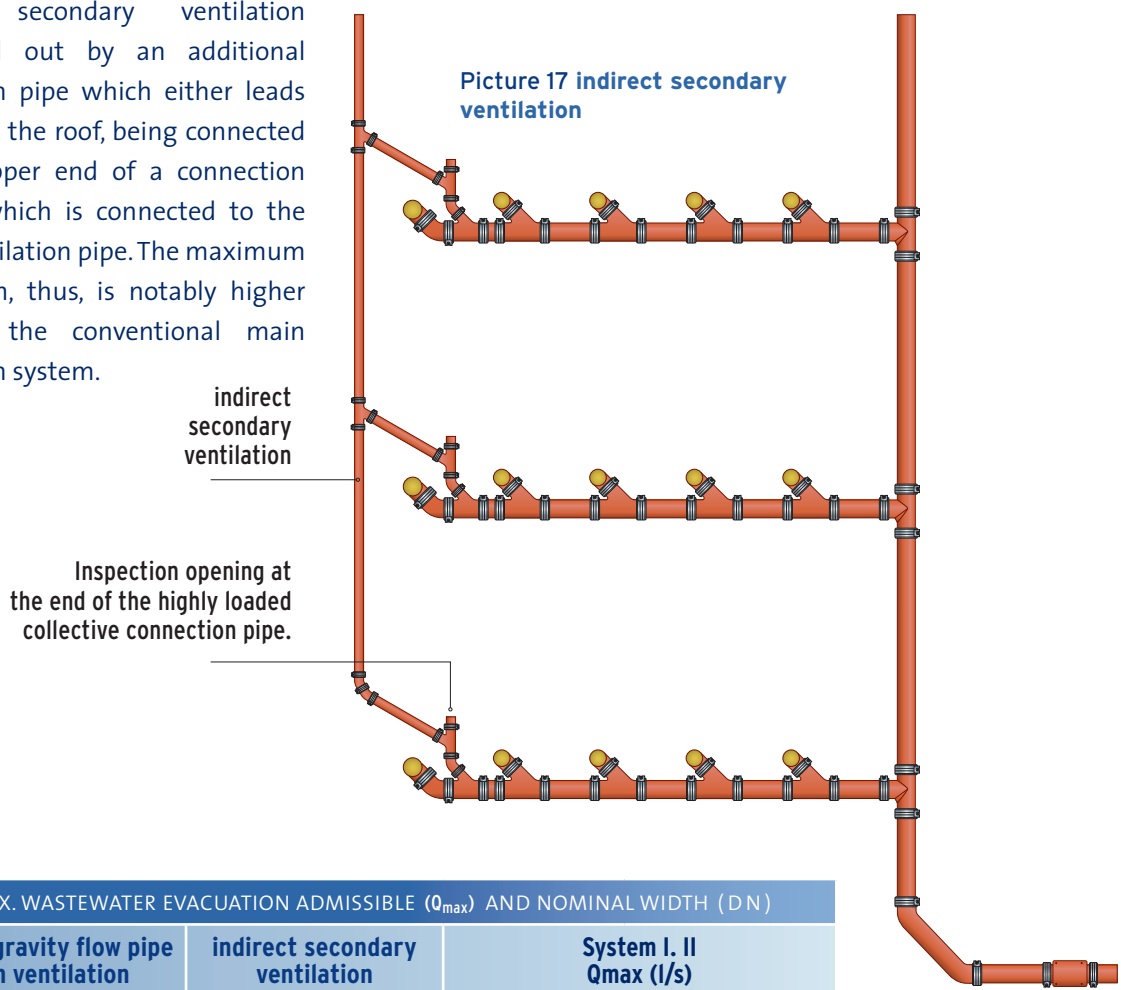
secondary ventilation out by an additional pipe which either leads the roof, being connected upper end of a connection which is connected to the ventilation pipe. The maximum thus, is notably higher the conventional main system.

Picture 17 indirect secondary ventilation

indirect secondary ventilation

Inspection opening at the end of the highly loaded collective connection pipe.

| X. WASTEWATER EVACUATION ADMISSIBLE ($Q_{max}$) AND NOMINAL WIDTH (DN) | | |
|---|---|---|
| gravity flow pipe ventilation | indirect secondary ventilation | System I. II Qmax (l/s) |